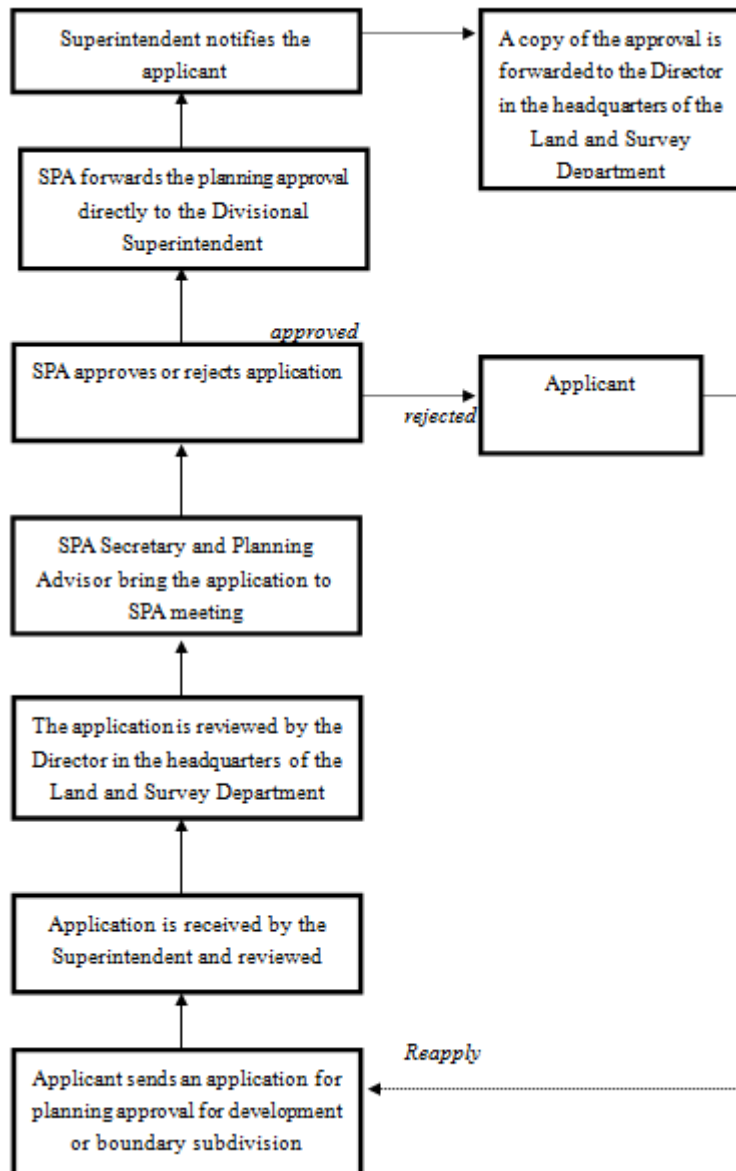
Superintendent notifies the applicant

A copy of the approval is forwarded to the Director in the headquarters of the Land and Survey Department

SPA forwards the planning approval directly to the Divisional Superintendent

approved

SPA approves or rejects application

rejected

Applicant

SPA Secretary and Planning Advisor bring the application to SPA meeting

The application is reviewed by the Director in the headquarters of the Land and Survey Department

Application is received by the Superintendent and reviewed

Reapply

Applicant sends an application for planning approval for development or boundary subdivision